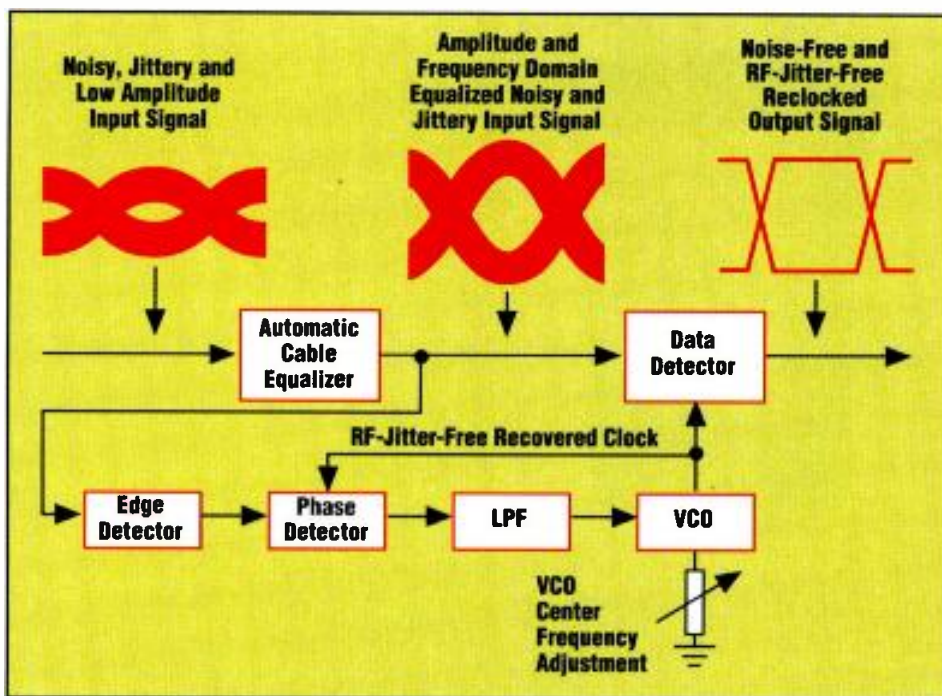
Noisy, Jittery and Low Amplitude Input Signal

Amplitude and Frequency Domain Equalized Noisy and Jittery Input Signal

Noise-Free and RF-Jitter-Free Reclocked Output Signal

Automatic Cable Equalizer

Data Detector

RF-Jitter-Free Recovered Clock

Edge Detector

Phase Detector

LPF

VCO

VCO Center Frequency Adjustment